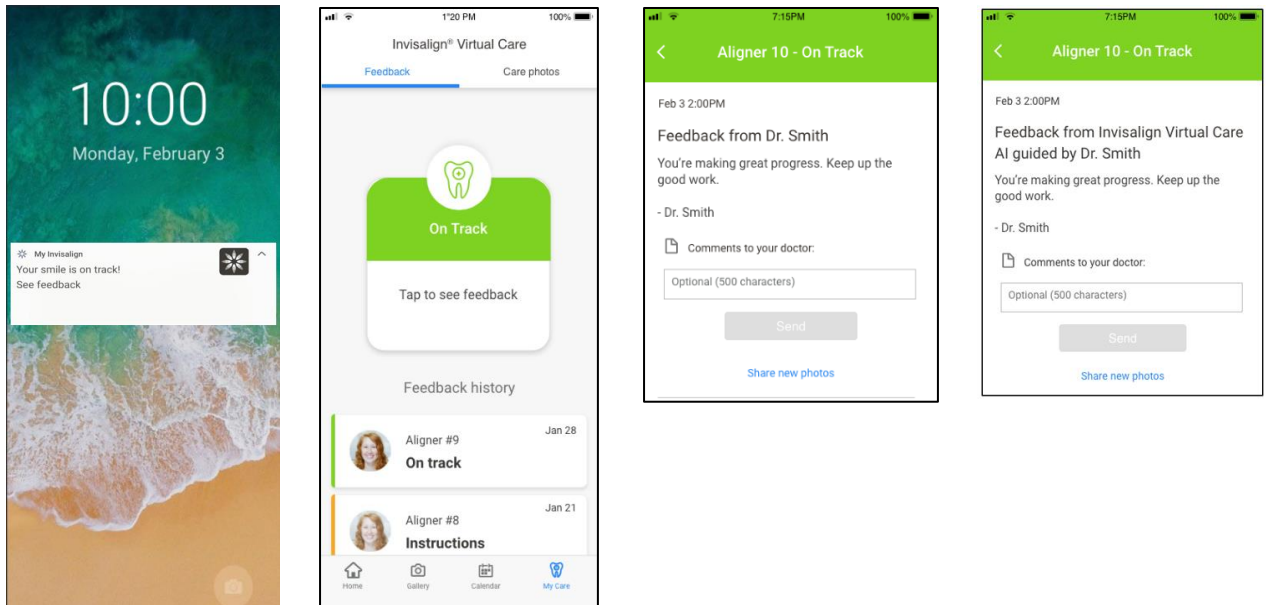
10:00
Monday, February 3

My Invisalign
Your smile is on track!
See feedback

1:20 PM
100%
Invisalign® Virtual Care
Feedback
Care photos

On Track
Tap to see feedback

Feedback history

Aligner #9
On track
Jan 28

Aligner #8
Instructions
Jan 21

Home
Gallery
Calendar
My Care

7:15PM
100%
Aligner 10 - On Track
Feb 3 2:00PM
Feedback from Dr. Smith
You're making great progress. Keep up the good work.
- Dr. Smith
Comments to your doctor:
Optional (500 characters)
Send
Share new photos

7:15PM
100%
Aligner 10 - On Track
Feb 3 2:00PM
Feedback from Invisalign Virtual Care AI guided by Dr. Smith
You're making great progress. Keep up the good work.
- Dr. Smith
Comments to your doctor:
Optional (500 characters)
Send
Share new photos